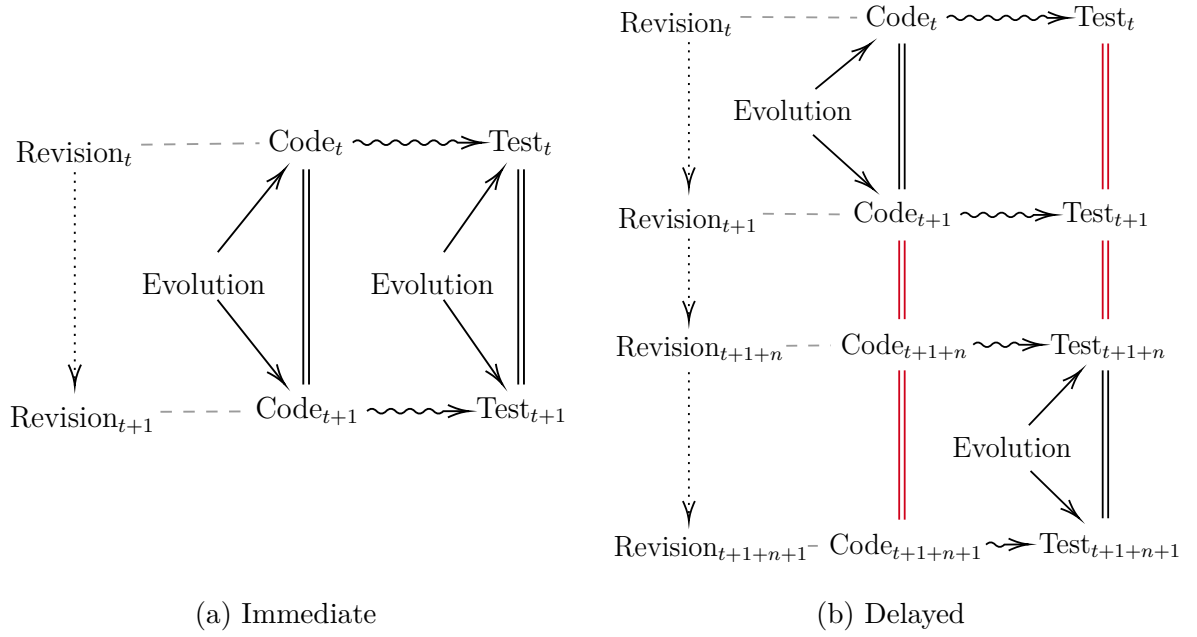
Revision$_t$ Code$_t$ Test$_t$

Evolution Evolution

Revision$_{t+1}$ Code$_{t+1}$ Test$_{t+1}$

(a) Immediate

Revision$_t$ Code$_t$ Test$_t$

Evolution

Revision$_{t+1}$ Code$_{t+1}$ Test$_{t+1}$

Revision$_{t+1+n}$ Code$_{t+1+n}$ Test$_{t+1+n}$

Evolution

Revision$_{t+1+n+1}$ Code$_{t+1+n+1}$ Test$_{t+1+n+1}$

(b) Delayed